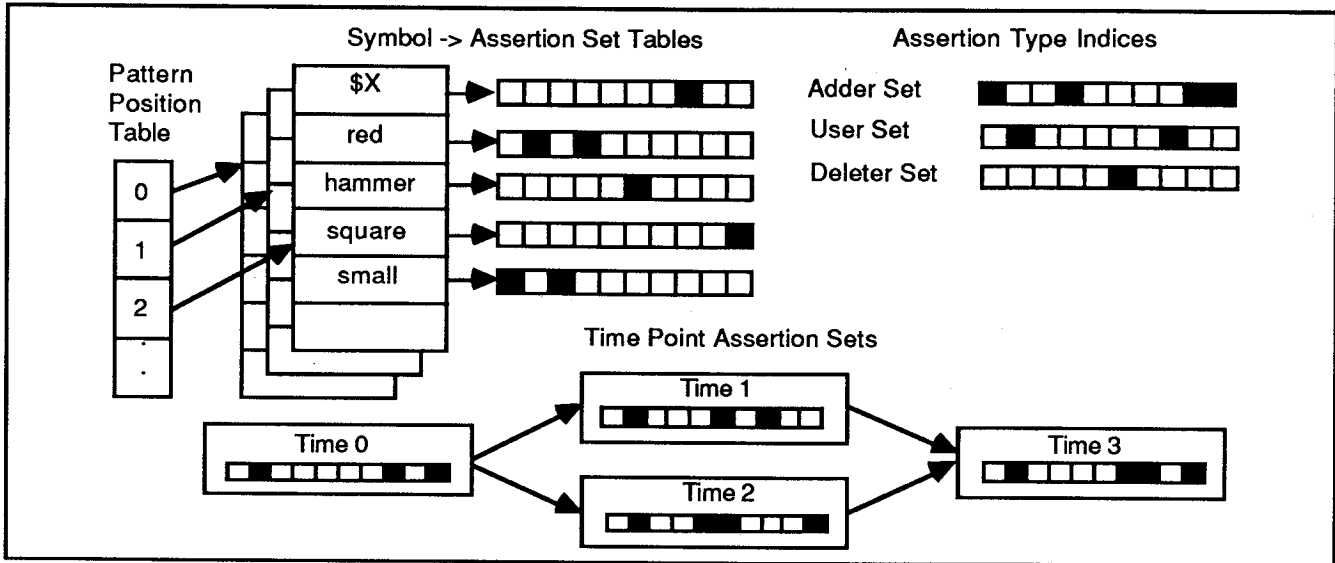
Symbol -> Assertion Set Tables

Assertion Type Indices

Pattern Position Table

0
1
2
.
.

$X
red
hammer
square
small

Adder Set
User Set
Deleter Set

Time Point Assertion Sets

Time 0
Time 1
Time 2
Time 3